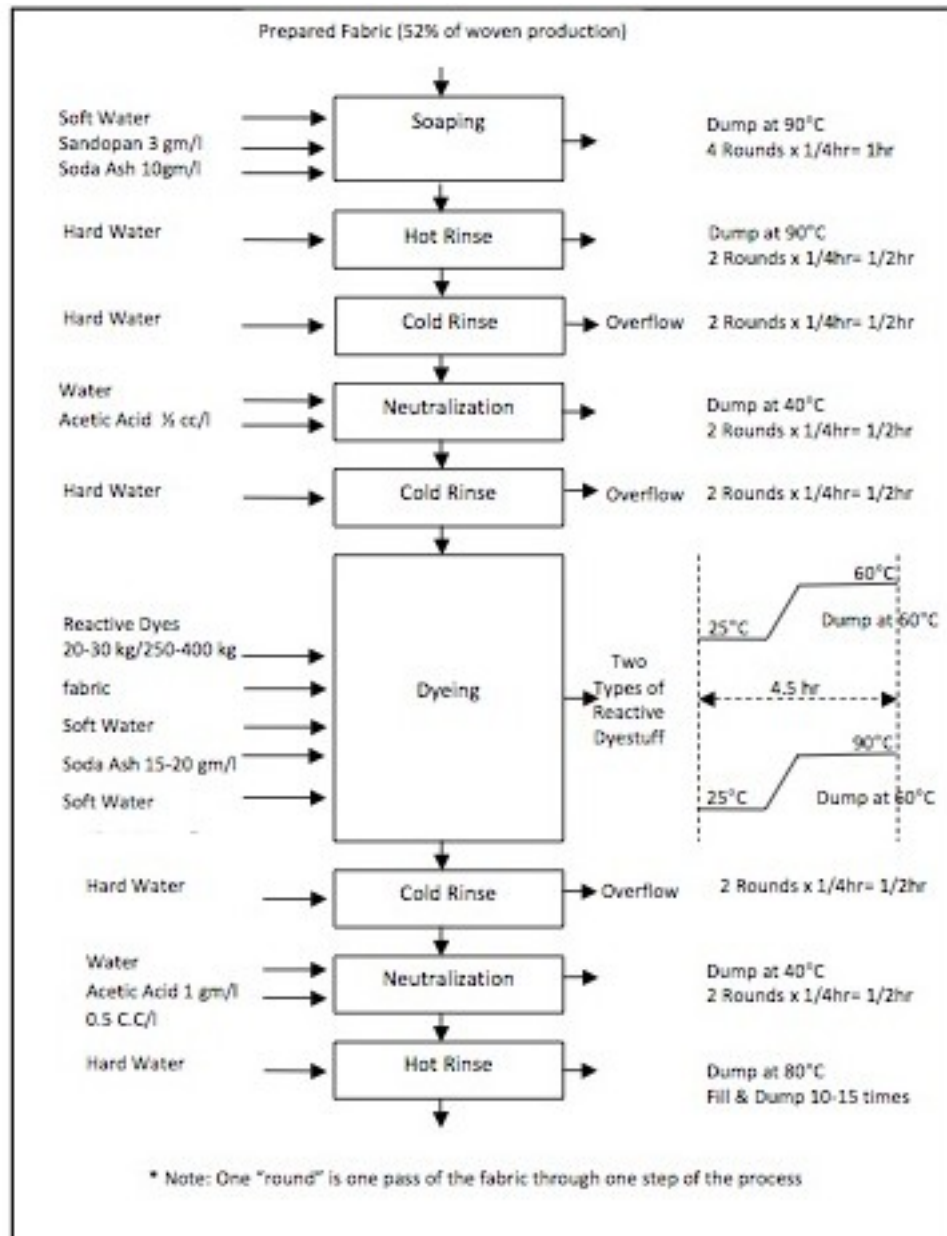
Prepared Fabric (52% of woven production)

Soft Water
Sandopan 3 gm/l
Soda Ash 10gm/l

Soaping

Dump at 90°C
4 Rounds x 1/4hr= 1hr

Hard Water

Hot Rinse

Dump at 90°C
2 Rounds x 1/4hr= 1/2hr

Hard Water

Cold Rinse

Overflow 2 Rounds x 1/4hr= 1/2hr

Water
Acetic Acid ½ cc/l

Neutralization

Dump at 40°C
2 Rounds x 1/4hr= 1/2hr

Hard Water

Cold Rinse

Overflow 2 Rounds x 1/4hr= 1/2hr

Reactive Dyes
20-30 kg/250-400 kg
fabric
Soft Water
Soda Ash 15-20 gm/l
Soft Water

Dyeing

Two Types of Reactive Dyestuff

25°C
60°C
Dump at 60°C
4.5 hr
25°C
90°C
Dump at 60°C

Hard Water

Cold Rinse

Overflow 2 Rounds x 1/4hr= 1/2hr

Water
Acetic Acid 1 gm/l
0.5 C.C/l

Neutralization

Dump at 40°C
2 Rounds x 1/4hr= 1/2hr

Hard Water

Hot Rinse

Dump at 80°C
Fill & Dump 10-15 times

* Note: One "round" is one pass of the fabric through one step of the process